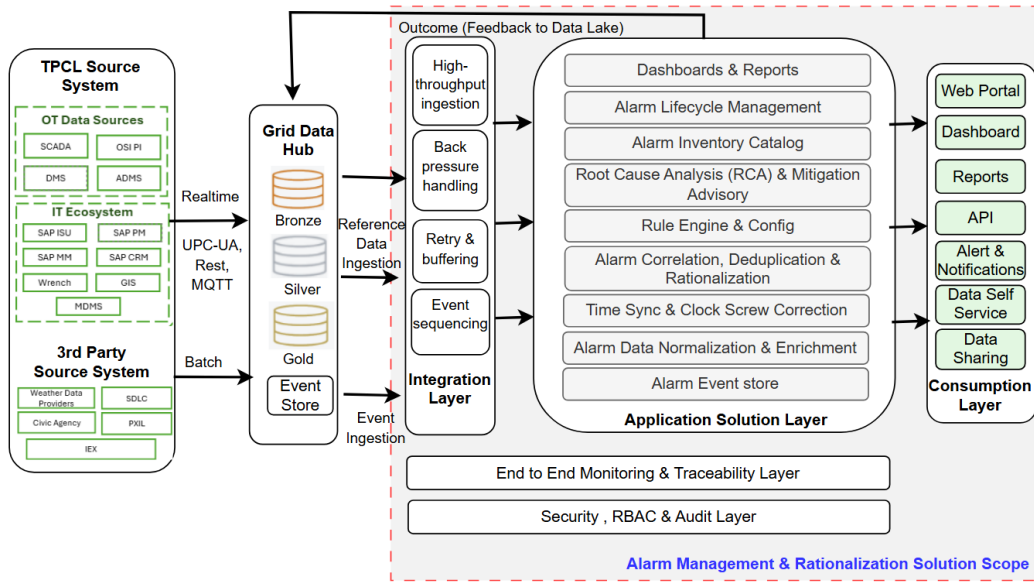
Outcome (Feedback to Data Lake)

TPCL Source System

OT Data Sources

SCADA

OSI PI

DMS

ADMS

IT Ecosystem

SAP ISU

SAP PM

SAP MM

SAP CRM

Wrench

GIS

MDMS

3rd Party Source Systems

Weather Data Providers

SDLC

Civic Agency

PXIL

IEX

Realtime

UPC-UA, Rest, MQTT

Batch

Grid Data Hub

Bronze

Silver

Gold

Event Store

Reference Data Ingestion

Event Ingestion

High-throughput ingestion

Back pressure handling

Retry & buffering

Event sequencing

Integration Layer

Dashboards & Reports

Alarm Lifecycle Management

Alarm Inventory Catalog

Root Cause Analysis (RCA) & Mitigation Advisory

Rule Engine & Config

Alarm Correlation, Deduplication & Rationalization

Time Sync & Clock Screw Correction

Alarm Data Normalization & Enrichment

Alarm Event store

Application Solution Layer

Web Portal

Dashboard

Reports

API

Alert & Notifications

Data Self Service

Data Sharing

Consumption Layer

End to End Monitoring & Traceability Layer

Security , RBAC & Audit Layer

Alarm Management & Rationalization Solution Scope